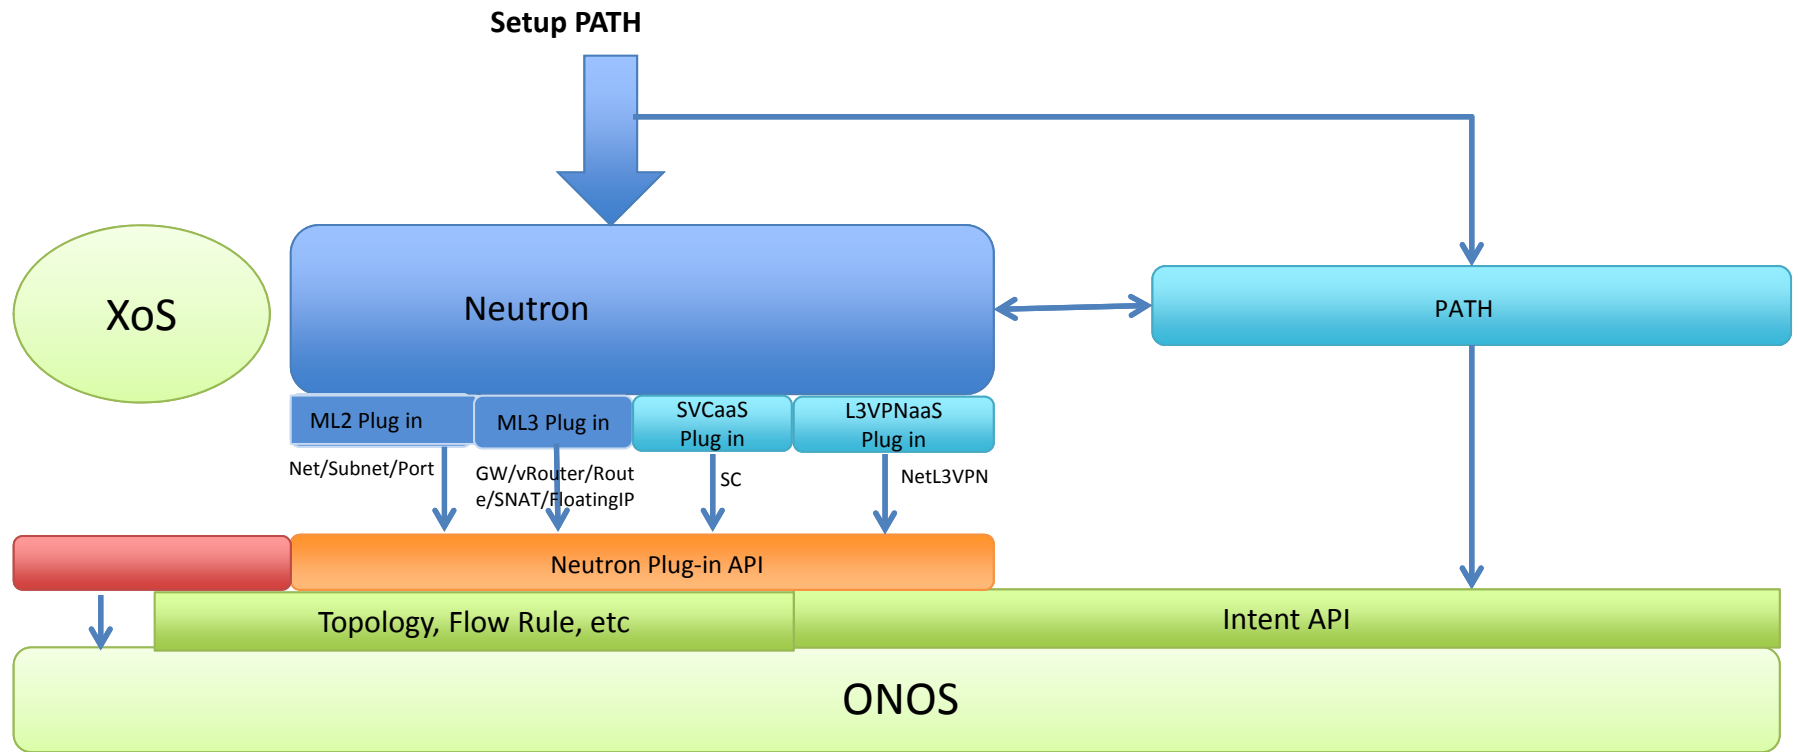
Setup PATH

XoS

Neutron

PATH

ML2 Plug in

ML3 Plug in

SVCaaS Plug in

L3VPNaaS Plug in

Net/Subnet/Port

GW/vRouter/Route/SNAT/FloatingIP

SC

NetL3VPN

Neutron Plug-in API

Topology, Flow Rule, etc

Intent API

ONOS